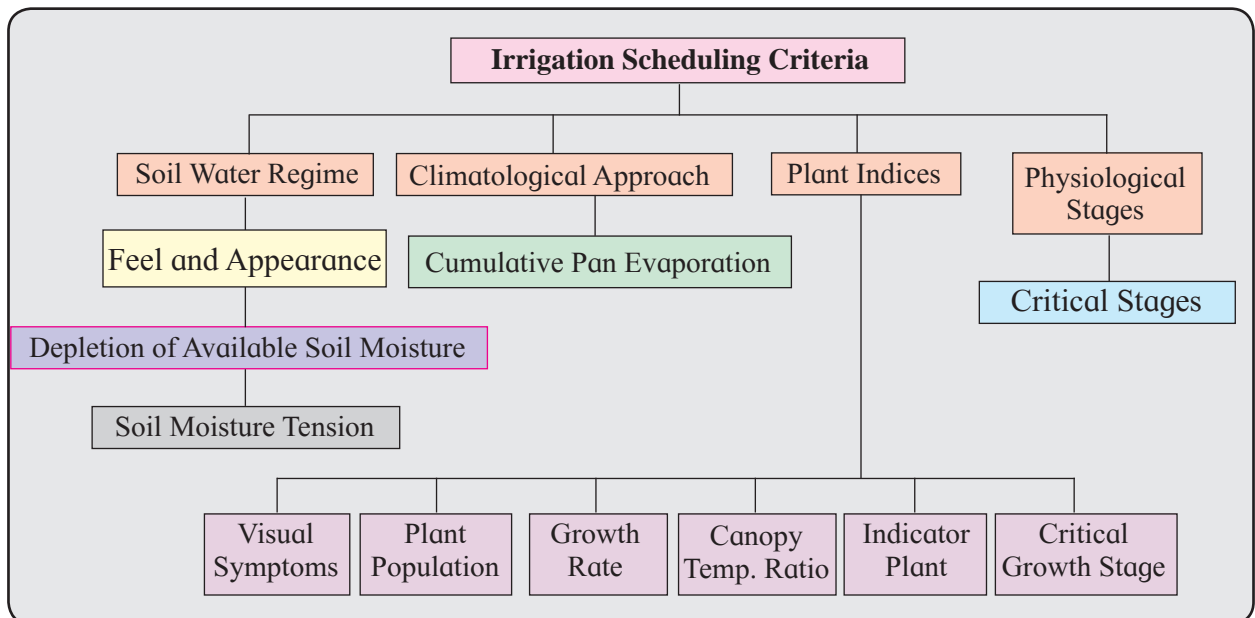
Irrigation Scheduling Criteria

Soil Water Regime

Climatological Approach

Plant Indices

Physiological Stages

Feel and Appearance

Cumulative Pan Evaporation

Critical Stages

Depletion of Available Soil Moisture

Soil Moisture Tension

Visual Symptoms

Plant Population

Growth Rate

Canopy Temp. Ratio

Indicator Plant

Critical Growth Stage